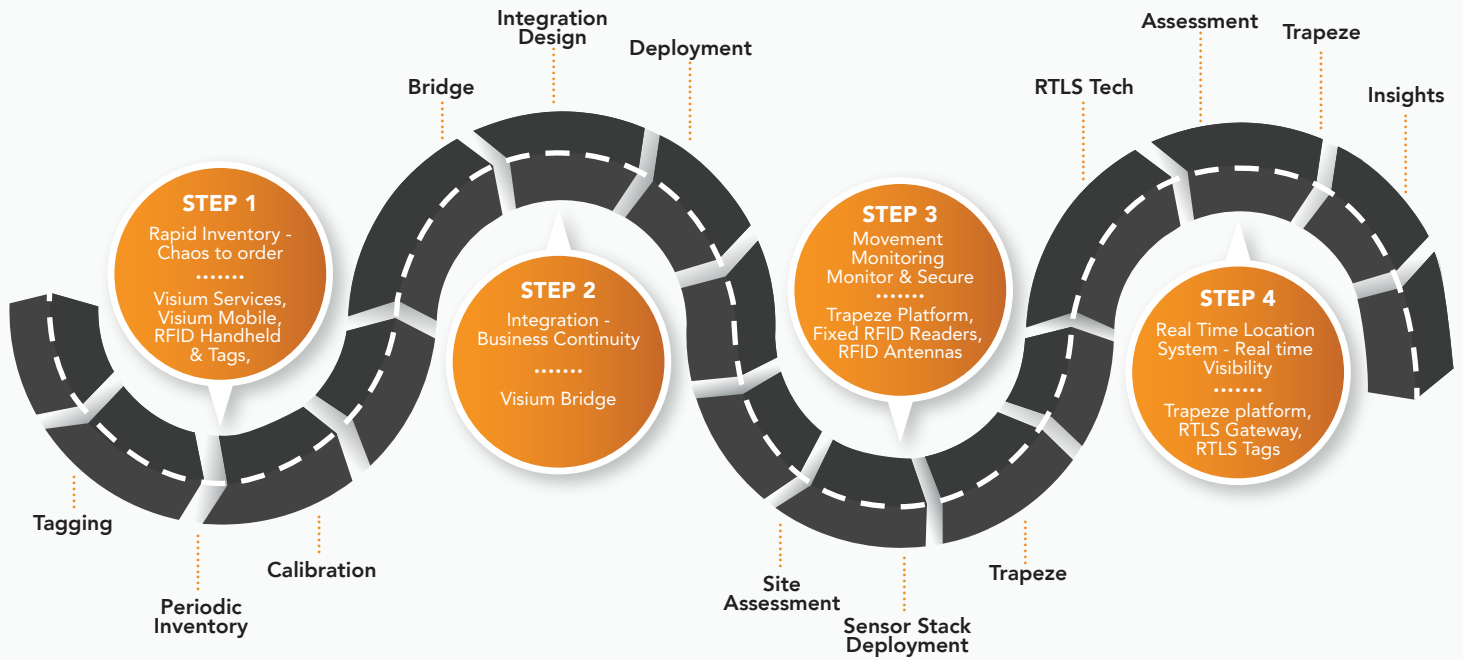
Integration Design

Deployment

Bridge

RTLS Tech

Assessment

Trapeze

Insights

STEP 1
Rapid Inventory - Chaos to order
•••••••
Visium Services, Visium Mobile, RFID Handheld & Tags,

STEP 2
Integration - Business Continuity
•••••••
Visium Bridge

STEP 3
Movement Monitoring Monitor & Secure
•••••••
Trapeze Platform, Fixed RFID Readers, RFID Antennas

STEP 4
Real Time Location System - Real time Visibility
•••••••
Trapeze platform, RTLS Gateway, RTLS Tags

Tagging

Periodic Inventory

Calibration

Site Assessment

Sensor Stack Deployment

Trapeze